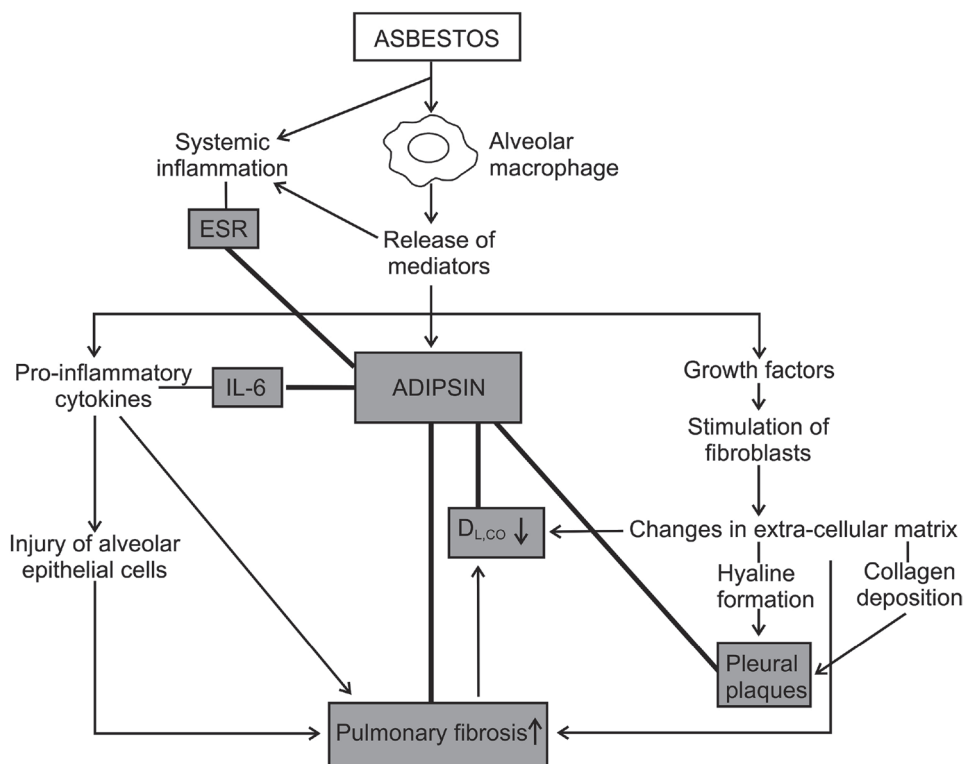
ASBESTOS

Systemic inflammation

Alveolar macrophage

ESR

Release of mediators

Pro-inflammatory cytokines

IL-6

ADIPSIN

Growth factors

Stimulation of fibroblasts

Injury of alveolar epithelial cells

$D_{L,CO}$ ↓

Changes in extra-cellular matrix

Hyaline formation

Collagen deposition

Pleural plaques

Pulmonary fibrosis↑